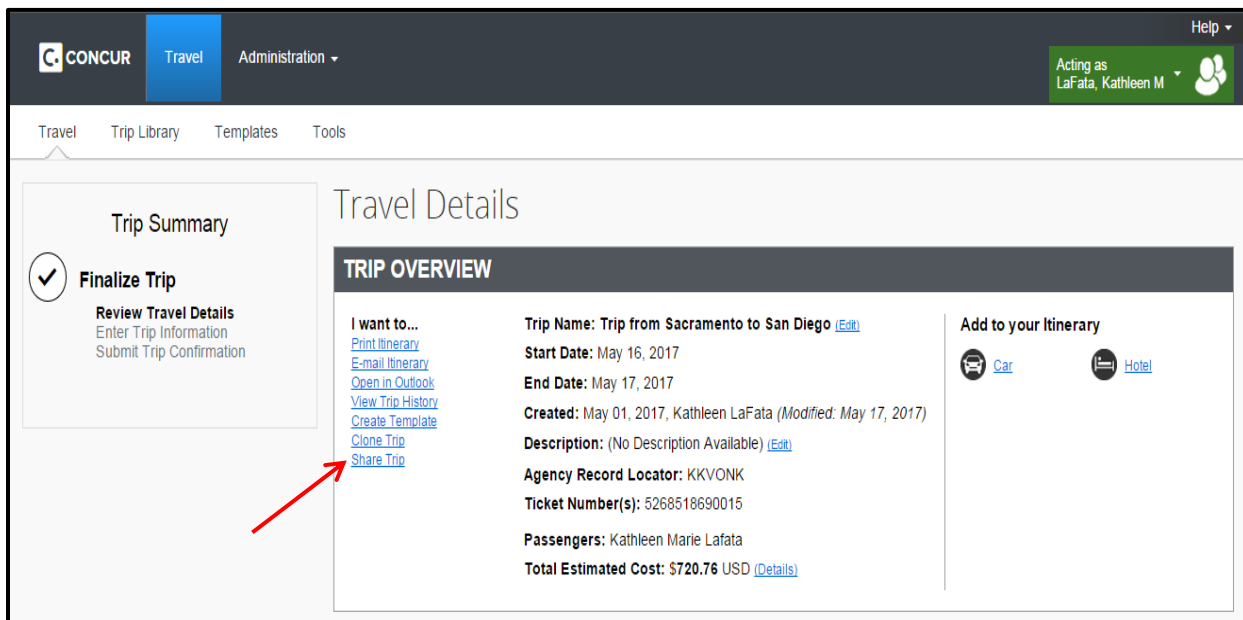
C. CONCUR Travel Administration

Help

Acting as LaFata, Kathleen M

Travel Trip Library Templates Tools

Trip Summary

Finalize Trip

Review Travel Details
Enter Trip Information
Submit Trip Confirmation

Travel Details

TRIP OVERVIEW

I want to...
Print Itinerary
E-mail Itinerary
Open in Outlook
View Trip History
Create Template
Clone Trip
Share Trip

Trip Name: Trip from Sacramento to San Diego (Edit)
Start Date: May 16, 2017
End Date: May 17, 2017
Created: May 01, 2017, Kathleen LaFata (Modified: May 17, 2017)
Description: (No Description Available) (Edit)
Agency Record Locator: KKVONK
Ticket Number(s): 5268518690015
Passengers: Kathleen Marie Lafata
Total Estimated Cost: $720.76 USD (Details)

Add to your Itinerary
Car
Hotel